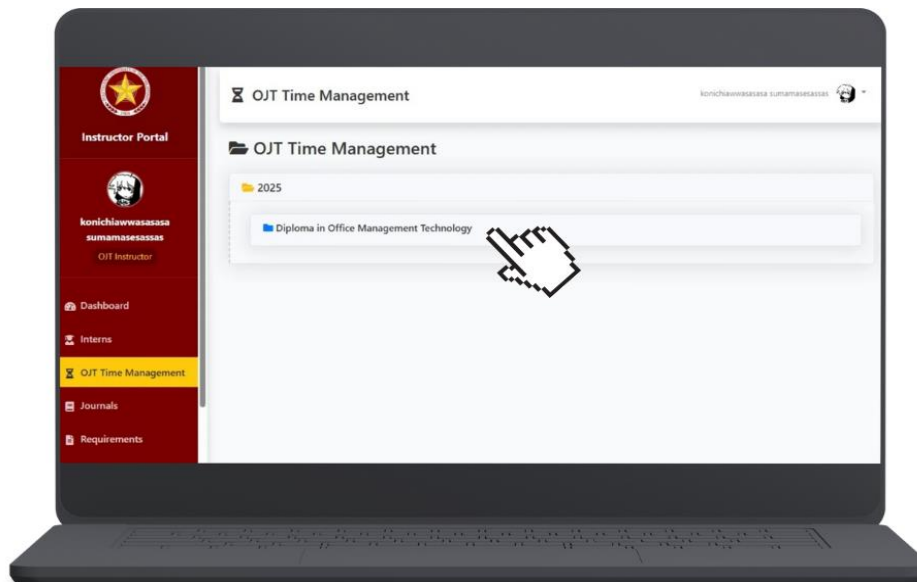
Instructor Portal

konichiawwasasasa sumamasesassas

OJT Instructor

Dashboard

Interns

OJT Time Management

Journals

Requirements

OJT Time Management

konichiawwasasasa sumamasesassas

OJT Time Management

2025

Diploma in Office Management Technology